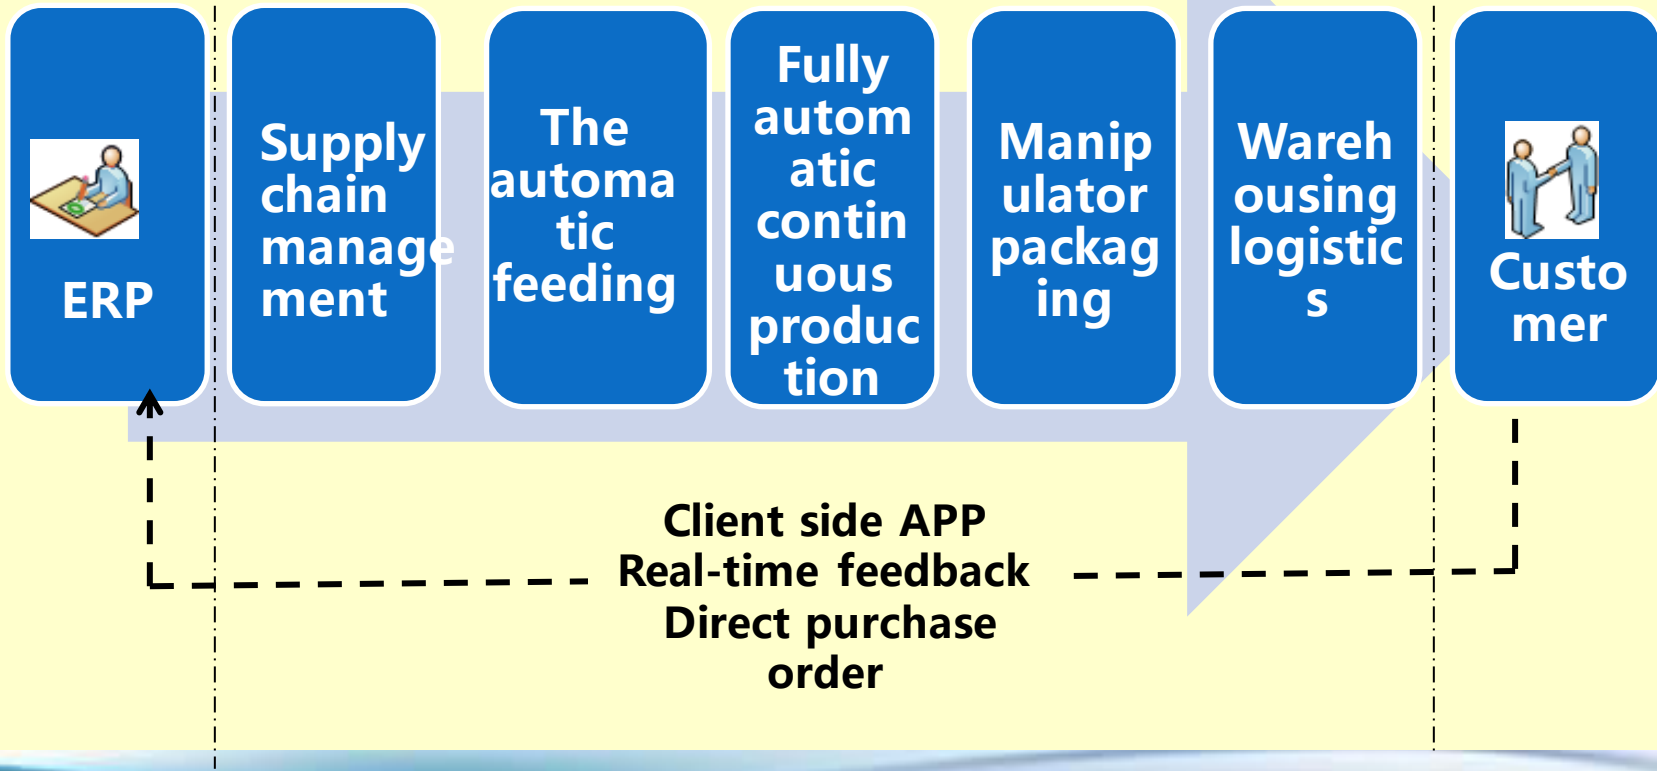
ERP

Supply chain management

The automatic feeding

Fully automatic continuous production

Manipulator packaging

Warehousing logistics

Customer

Client side APP
Real-time feedback
Direct purchase order